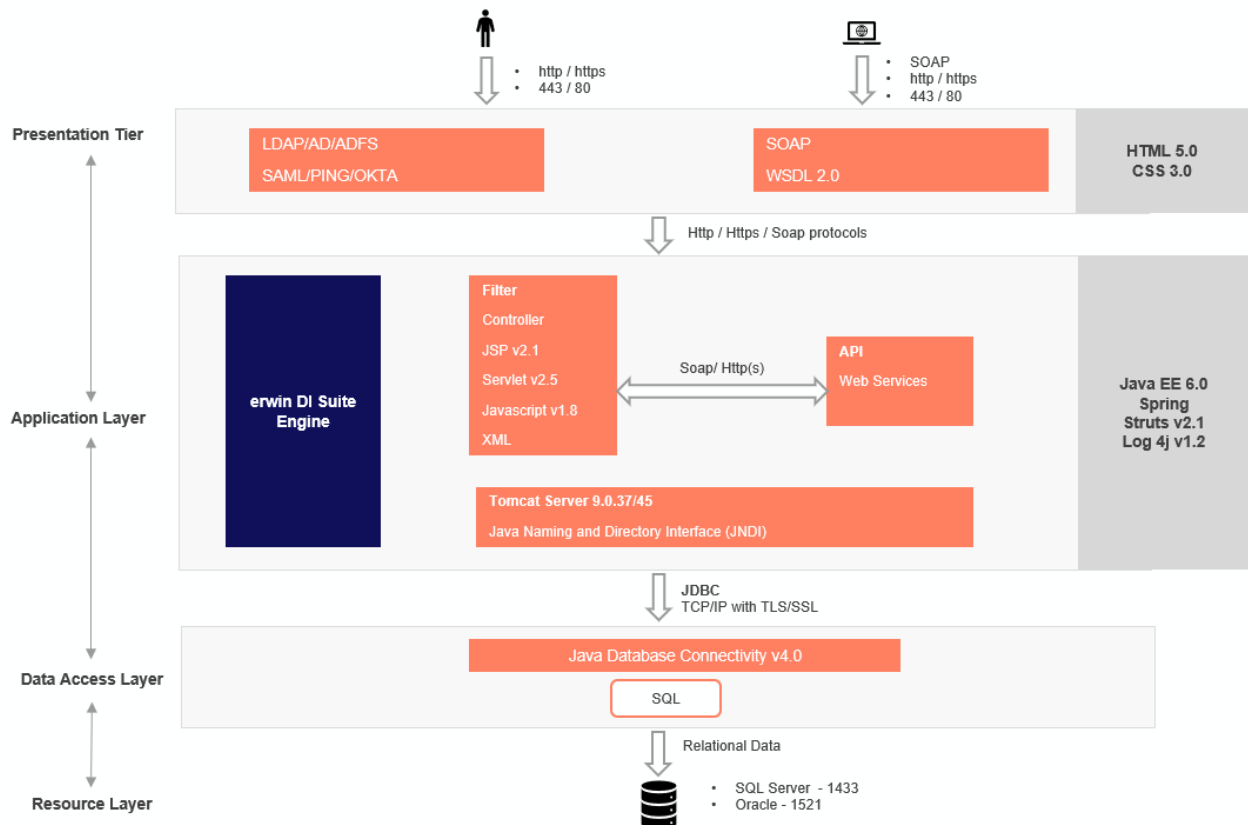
- http / https
- 443 / 80

- SOAP
- http / https
- 443 / 80

Presentation Tier

LDAP/AD/ADFS
SAML/PING/OKTA

SOAP
WSDL 2.0

HTML 5.0
CSS 3.0

Http / Https / Soap protocols

Application Layer

erwin DI Suite Engine

Filter
Controller
JSP v2.1
Servlet v2.5
Javascript v1.8
XML

Soap/ Http(s)

API
Web Services

Java EE 6.0
Spring
Struts v2.1
Log 4j v1.2

Tomcat Server 9.0.37/45
Java Naming and Directory Interface (JNDI)

JDBC
TCP/IP with TLS/SSL

Data Access Layer

Java Database Connectivity v4.0

SQL

Relational Data

Resource Layer

- SQL Server - 1433
- Oracle - 1521